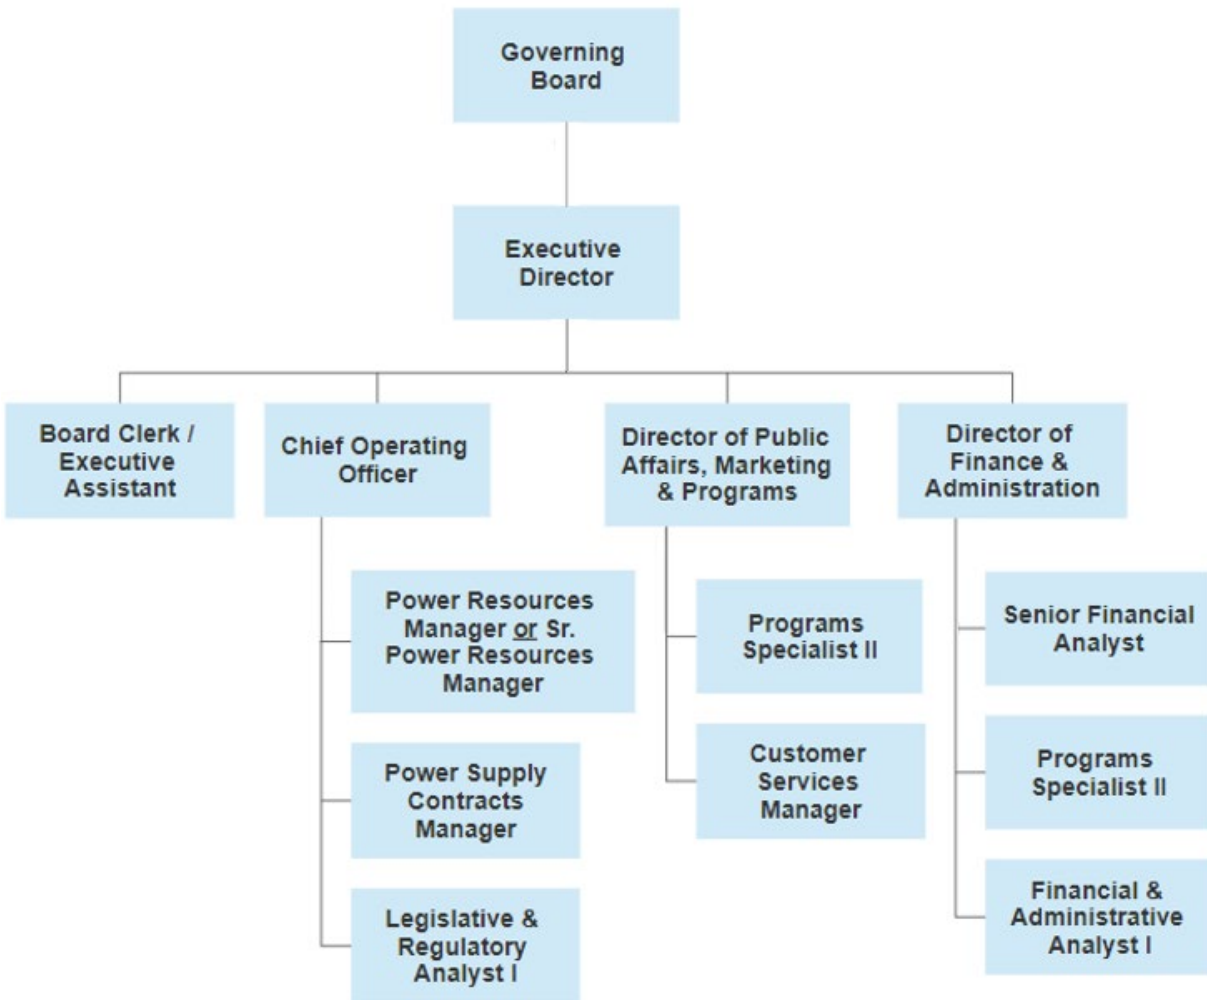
Governing Board

Executive Director

Board Clerk / Executive Assistant

Chief Operating Officer

Director of Public Affairs, Marketing & Programs

Director of Finance & Administration

Power Resources Manager or Sr. Power Resources Manager

Power Supply Contracts Manager

Legislative & Regulatory Analyst I

Programs Specialist II

Customer Services Manager

Senior Financial Analyst

Programs Specialist II

Financial & Administrative Analyst I